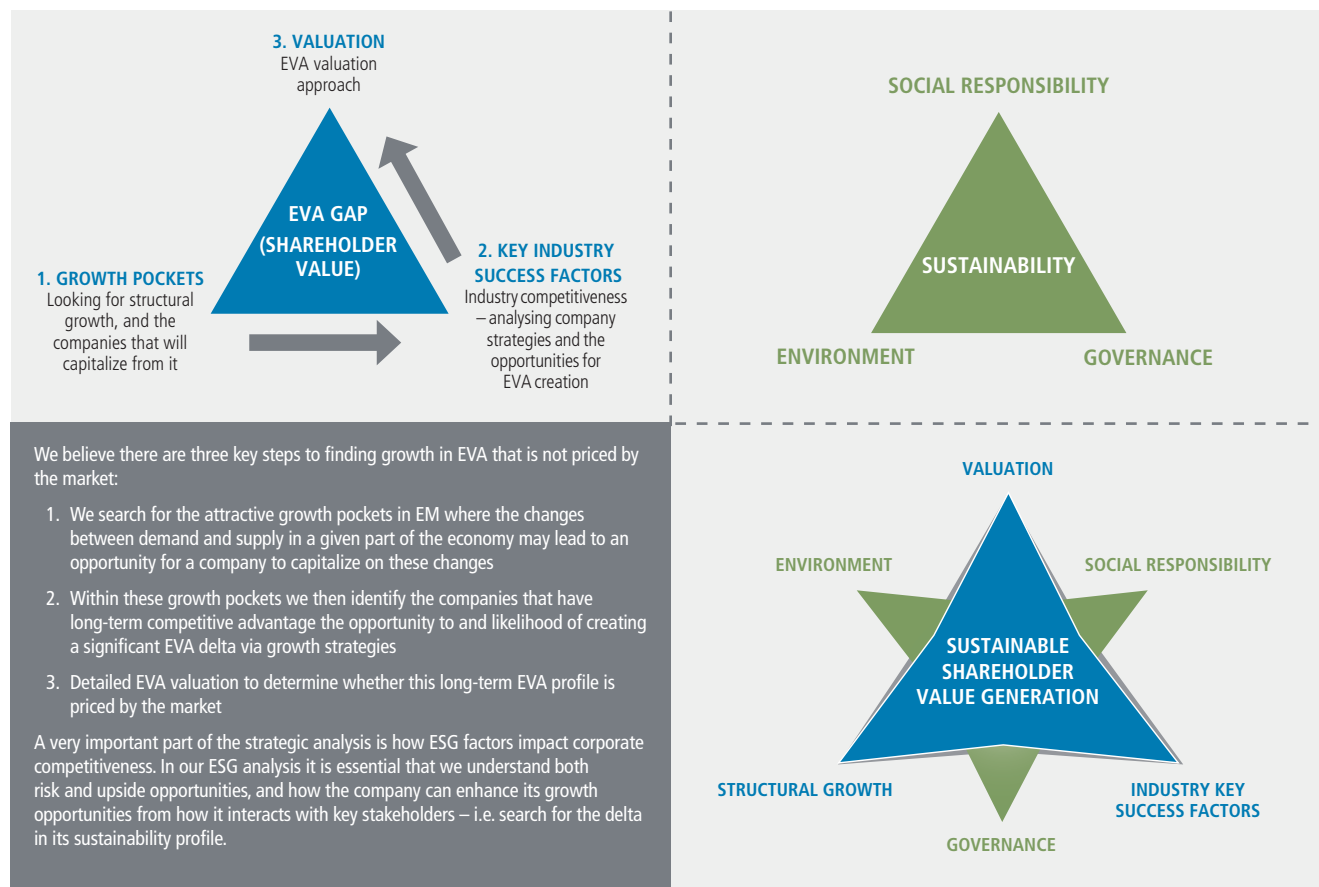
3. VALUATION
EVA valuation approach

EVA GAP (SHAREHOLDER VALUE)

1. GROWTH POCKETS
Looking for structural growth, and the companies that will capitalize from it

2. KEY INDUSTRY SUCCESS FACTORS
Industry competitiveness – analysing company strategies and the opportunities for EVA creation

SOCIAL RESPONSIBILITY

SUSTAINABILITY

ENVIRONMENT

GOVERNANCE

We believe there are three key steps to finding growth in EVA that is not priced by the market:

1. We search for the attractive growth pockets in EM where the changes between demand and supply in a given part of the economy may lead to an opportunity for a company to capitalize on these changes

2. Within these growth pockets we then identify the companies that have long-term competitive advantage the opportunity to and likelihood of creating a significant EVA delta via growth strategies

3. Detailed EVA valuation to determine whether this long-term EVA profile is priced by the market

A very important part of the strategic analysis is how ESG factors impact corporate competitiveness. In our ESG analysis it is essential that we understand both risk and upside opportunities, and how the company can enhance its growth opportunities from how it interacts with key stakeholders – i.e. search for the delta in its sustainability profile.

VALUATION

ENVIRONMENT

SOCIAL RESPONSIBILITY

SUSTAINABLE SHAREHOLDER VALUE GENERATION

STRUCTURAL GROWTH

INDUSTRY KEY SUCCESS FACTORS

GOVERNANCE